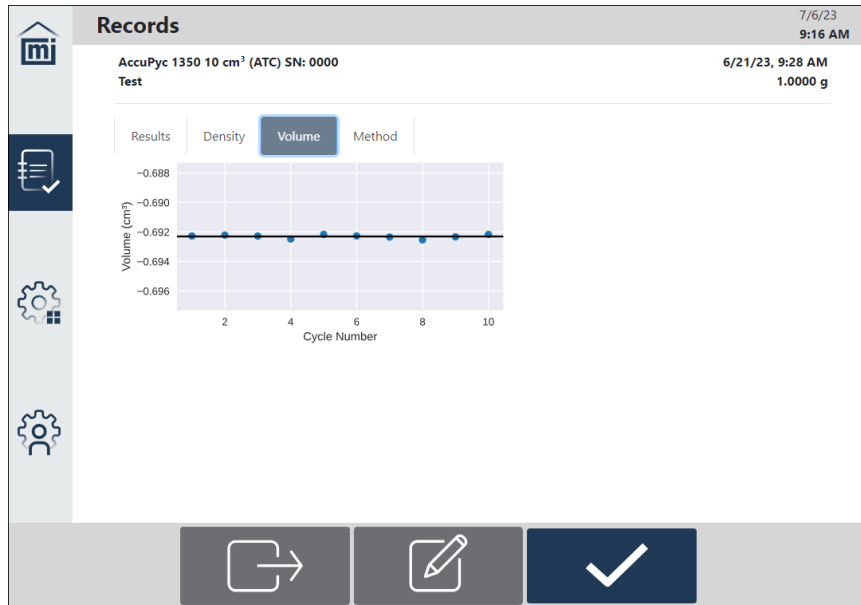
mi

Records

7/6/23
9:16 AM

AccuPyc 1350 10 cm$^3$ (ATC) SN: 0000
Test

6/21/23, 9:28 AM
1.0000 g

Results | Density | Volume | Method

−0.688
−0.690
−0.692
−0.694
−0.696

Volume (cm$^3$)

2
4
6
8
10

Cycle Number